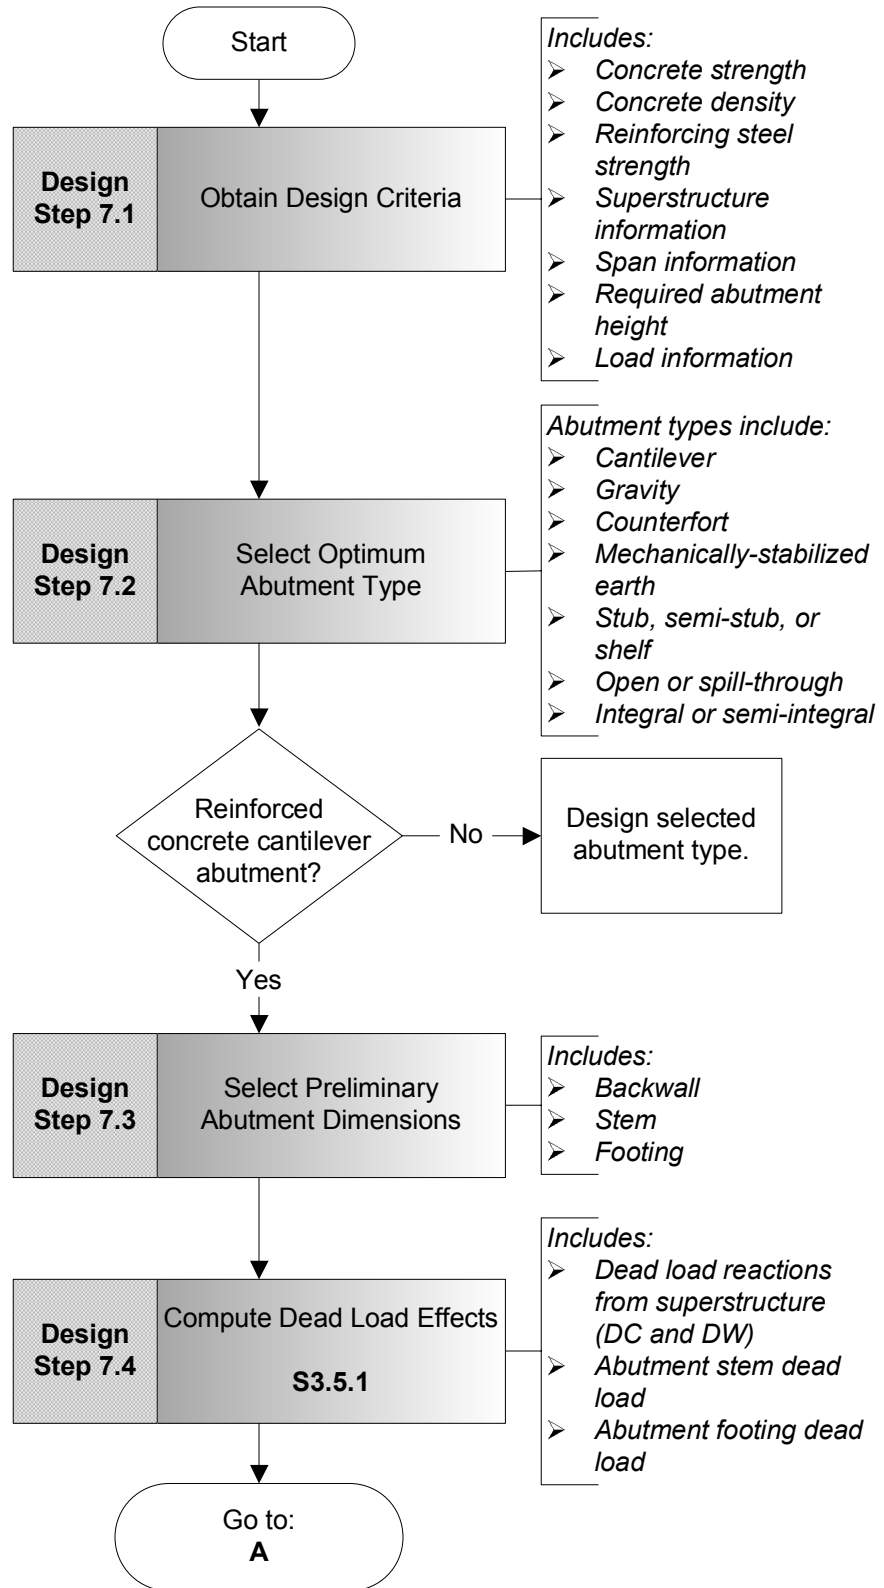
Start

Design Step 7.1

Obtain Design Criteria

Includes:
➢ Concrete strength
➢ Concrete density
➢ Reinforcing steel strength
➢ Superstructure information
➢ Span information
➢ Required abutment height
➢ Load information

Design Step 7.2

Select Optimum Abutment Type

Abutment types include:
➢ Cantilever
➢ Gravity
➢ Counterfort
➢ Mechanically-stabilized earth
➢ Stub, semi-stub, or shelf
➢ Open or spill-through
➢ Integral or semi-integral

Reinforced concrete cantilever abutment?

No

Design selected abutment type.

Yes

Design Step 7.3

Select Preliminary Abutment Dimensions

Includes:
➢ Backwall
➢ Stem
➢ Footing

Design Step 7.4

Compute Dead Load Effects

S3.5.1

Includes:
➢ Dead load reactions from superstructure (DC and DW)
➢ Abutment stem dead load
➢ Abutment footing dead load

Go to:
A